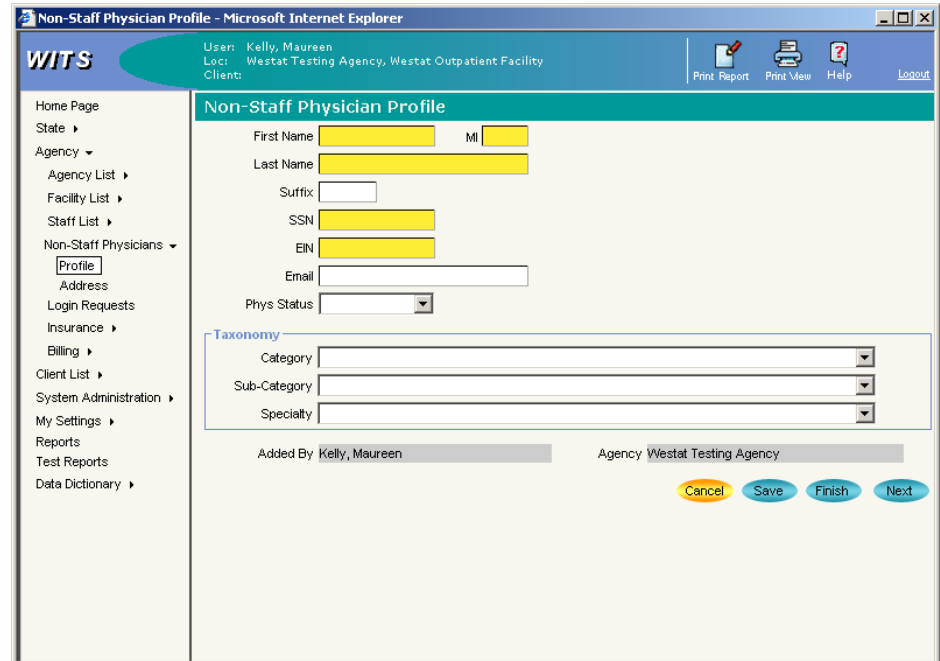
Non-Staff Physician Profile - Microsoft Internet Explorer

WITS

User: Kelly, Maureen
Loc: Westat Testing Agency, Westat Outpatient Facility
Client:

Print Report
Print View
Help
Logout

Home Page
State ▸
Agency ▾
Agency List ▸
Facility List ▸
Staff List ▸
Non-Staff Physicians ▾
Profile
Address
Login Requests
Insurance ▸
Billing ▸
Client List ▸
System Administration ▸
My Settings ▸
Reports
Test Reports
Data Dictionary ▸

Non-Staff Physician Profile

First Name
MI
Last Name
Suffix
SSN
EIN
Email
Phys Status

Taxonomy
Category
Sub-Category
Specialty

Added By Kelly, Maureen
Agency Westat Testing Agency

Cancel
Save
Finish
Next